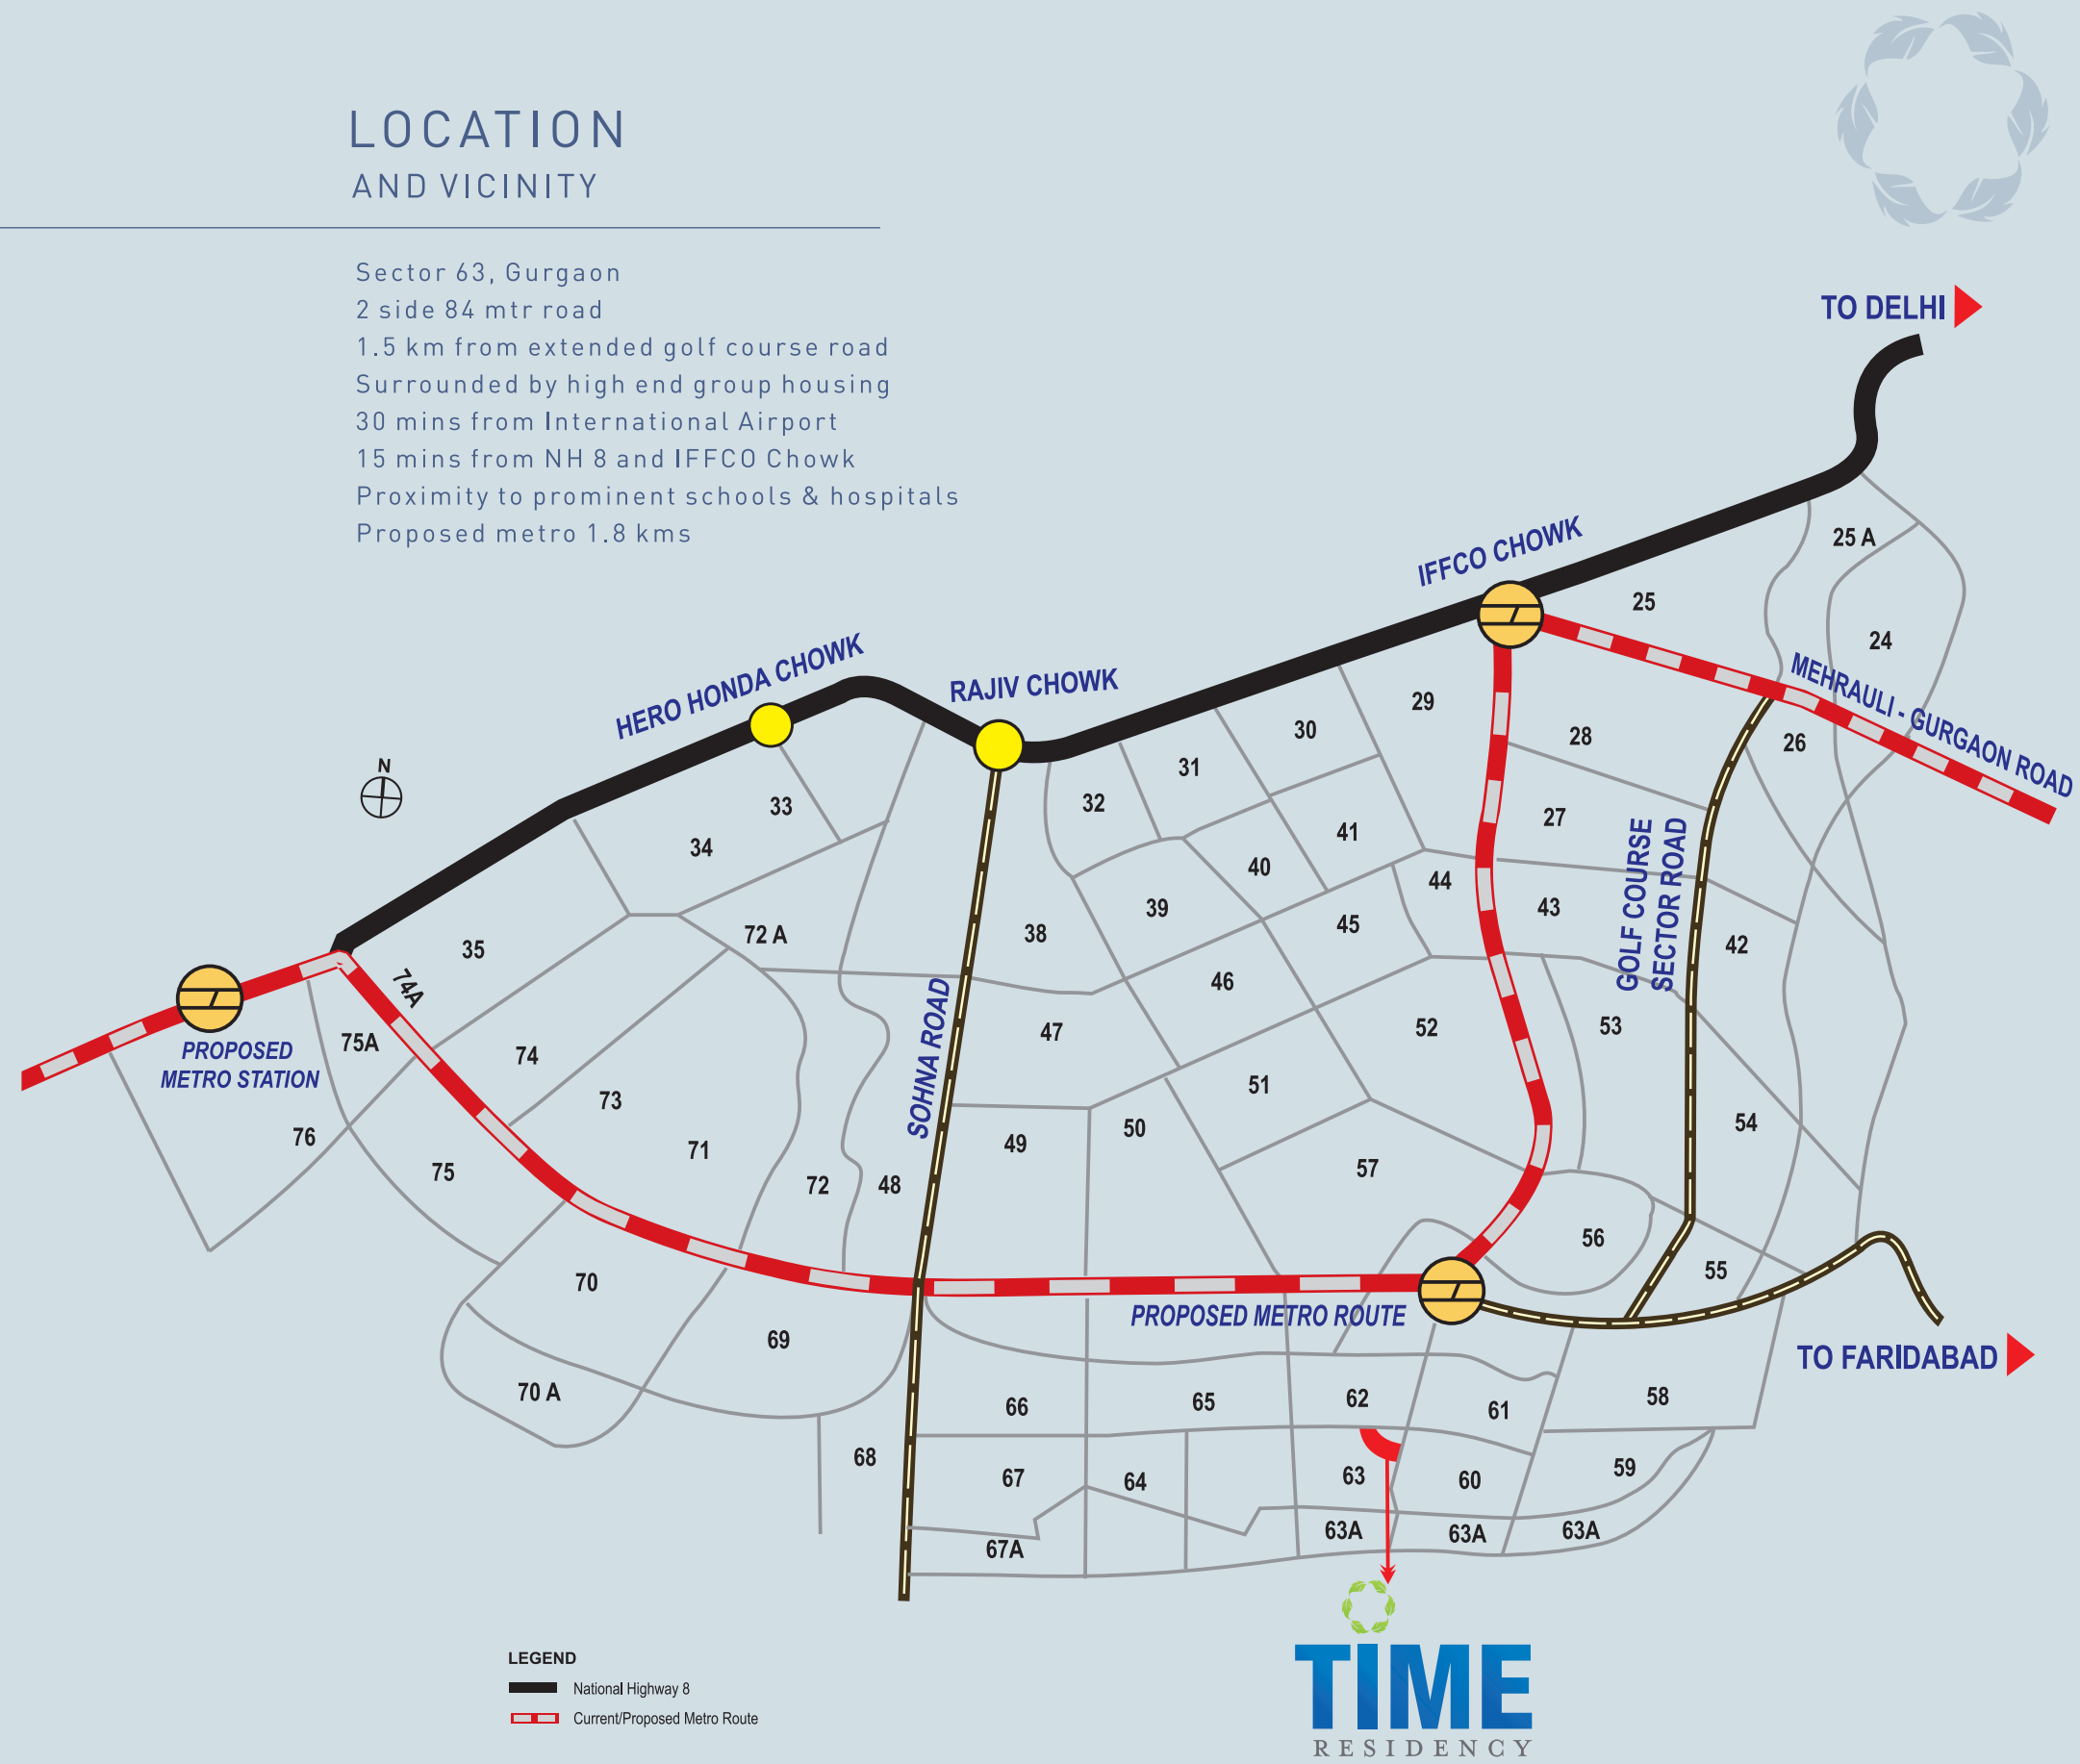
LOCATION
AND VICINITY

Sector 63, Gurgaon
2 side 84 mtr road
1.5 km from extended golf course road
Surrounded by high end group housing
30 mins from International Airport
15 mins from NH 8 and IFFCO Chowk
Proximity to prominent schools & hospitals
Proposed metro 1.8 kms

TO DELHI
IFFCO CHOWK
HERO HONDA CHOWK
RAJIV CHOWK
MEHRAULI - GURGAON ROAD
GOLF COURSE SECTOR ROAD
SOHNA ROAD
PROPOSED METRO STATION
PROPOSED METRO ROUTE
TO FARIDABAD
N

25 A
25
24
29
28
26
30
31
32
33
34
27
41
40
39
38
44
43
42
45
35
72 A
74A
46
47
52
53
75A
74
51
73
50
49
54
76
71
57
75
72
48
56
55
70
69
62
61
58
65
66
70 A
68
67
64
63
60
59
63A
63A
63A
67A

LEGEND
National Highway 8
Current/Proposed Metro Route

TIME
RESIDENCY